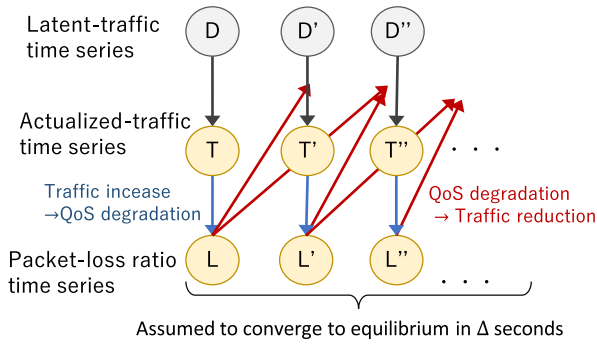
Latent-traffic time series

D D' D''

Actualized-traffic time series

T T' T'' . . .

Traffic incease
→QoS degradation

QoS degradation
→ Traffic reduction

Packet-loss ratio time series

L L' L'' . . .

Assumed to converge to equilibrium in Δ seconds